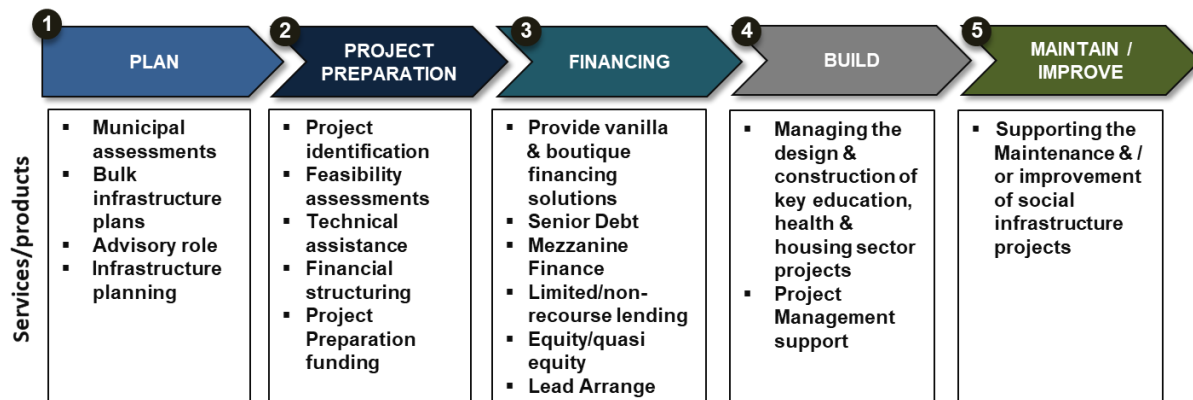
1 PLAN

2 PROJECT PREPARATION

3 FINANCING

4 BUILD

5 MAINTAIN / IMPROVE

Services/products

▪ Municipal assessments
▪ Bulk infrastructure plans
▪ Advisory role
▪ Infrastructure planning

▪ Project identification
▪ Feasibility assessments
▪ Technical assistance
▪ Financial structuring
▪ Project Preparation funding

▪ Provide vanilla & boutique financing solutions
▪ Senior Debt
▪ Mezzanine Finance
▪ Limited/non-recourse lending
▪ Equity/quasi equity
▪ Lead Arrange

▪ Managing the design & construction of key education, health & housing sector projects
▪ Project Management support

▪ Supporting the Maintenance & / or improvement of social infrastructure projects